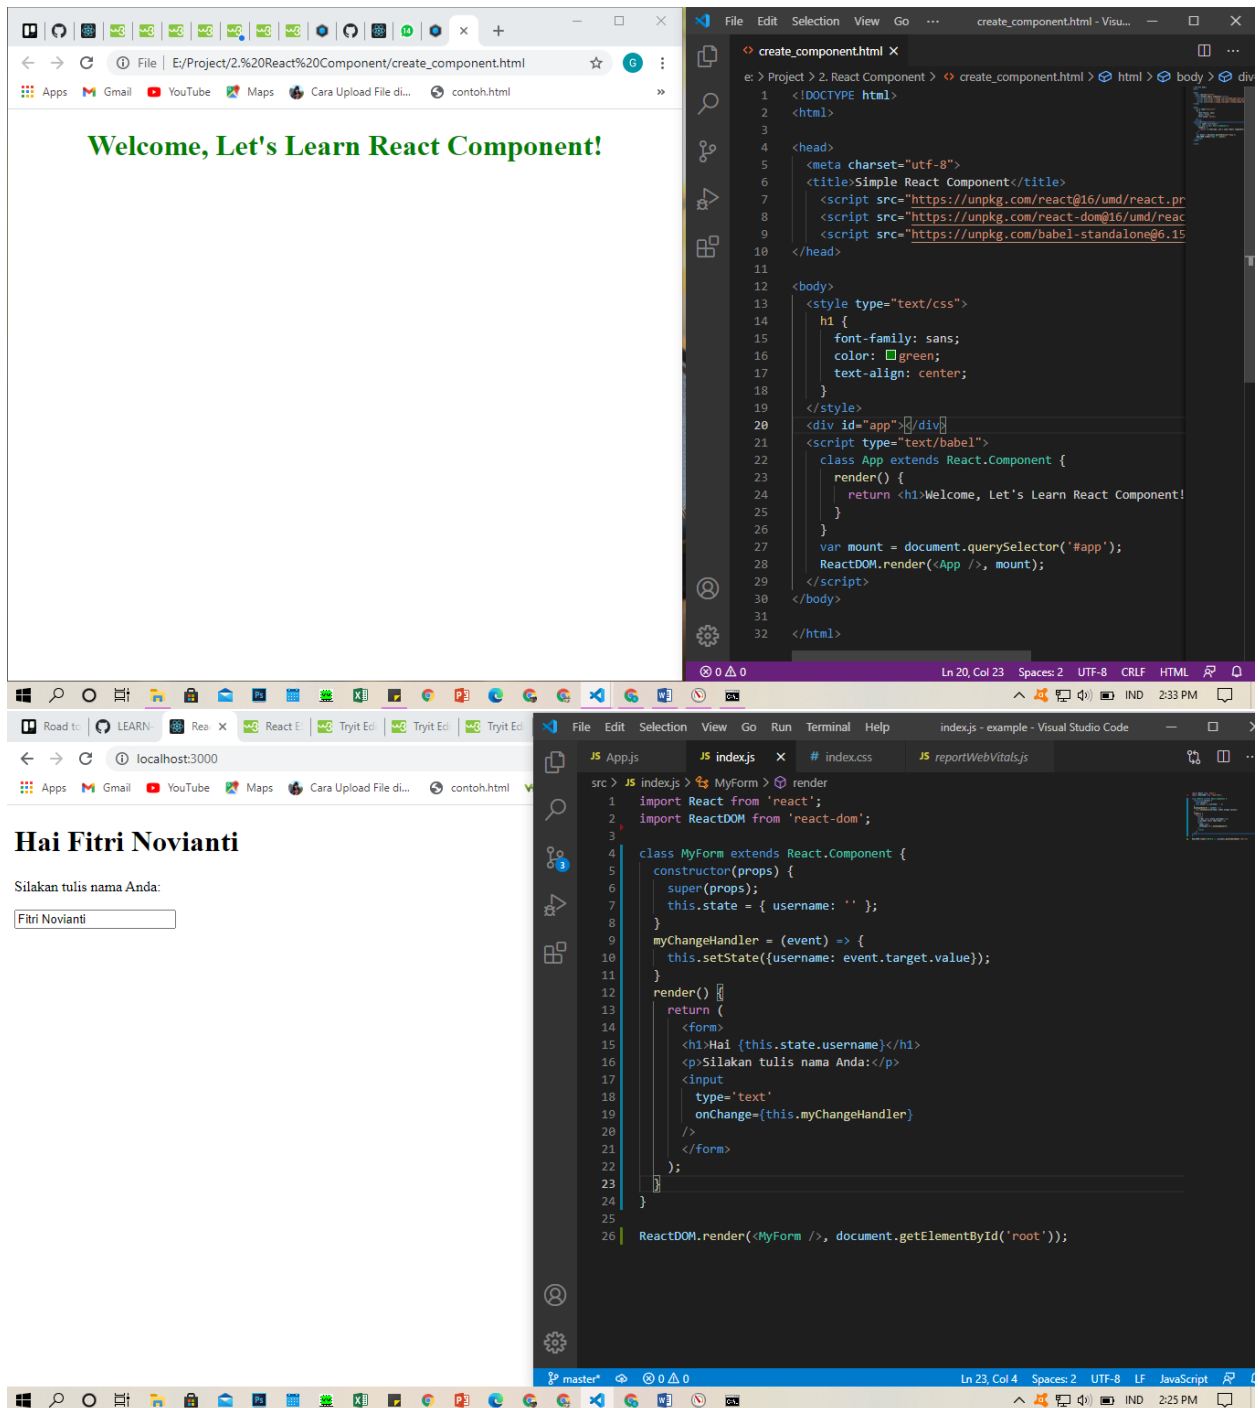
File | E:/Project/2.%20React%20Component/create_component.html

Apps Gmail YouTube Maps Cara Upload File di... contoh.html

Welcome, Let's Learn React Component!

File Edit Selection View Go ··· create_component.html - Visu...

create_component.html ×

e: > Project > 2. React Component > create_component.html > html > body > div

1 <!DOCTYPE html>
2 <html>
3
4 <head>
5 <meta charset="utf-8">
6 <title>Simple React Component</title>
7 <script src="https://unpkg.com/react@16/umd/react.pr
8 <script src="https://unpkg.com/react-dom@16/umd/reac
9 <script src="https://unpkg.com/babel-standalone@6.15
10 </head>
11
12 <body>
13 <style type="text/css">
14 h1 {
15 font-family: sans;
16 color: green;
17 text-align: center;
18 }
19 </style>
20 <div id="app"></div>
21 <script type="text/babel">
22 class App extends React.Component {
23 render() {
24 return <h1>Welcome, Let's Learn React Component!
25 }
26 }
27 var mount = document.querySelector('#app');
28 ReactDOM.render(<App />, mount);
29 </script>
30 </body>
31
32 </html>

⊗ 0 ⚠ 0 Ln 20, Col 23 Spaces: 2 UTF-8 CRLF HTML

IND 2:33 PM

Road to LEARN Rea React E Tryit Ed Tryit Ed Tryit Ed

localhost:3000

Apps Gmail YouTube Maps Cara Upload File di... contoh.html

Hai Fitri Novianti

Silakan tulis nama Anda:

Fitri Novianti

File Edit Selection View Go Run Terminal Help index.js - example - Visual Studio Code

App.js index.js × index.css reportWebVitals.js

src > index.js > MyForm > render

1 import React from 'react';
2 import ReactDOM from 'react-dom';
3
4 class MyForm extends React.Component {
5 constructor(props) {
6 super(props);
7 this.state = { username: '' };
8 }
9 myChangeHandler = (event) => {
10 this.setState({username: event.target.value});
11 }
12 render() {
13 return (
14 <form>
15 <h1>Hai {this.state.username}</h1>
16 <p>Silakan tulis nama Anda:</p>
17 <input
18 type='text'
19 onChange={this.myChangeHandler}
20 />
21 </form>
22 );
23 }
24 }
25
26 ReactDOM.render(<MyForm />, document.getElementById('root'));

master* ⊗ 0 ⚠ 0 Ln 23, Col 4 Spaces: 2 UTF-8 LF JavaScript

IND 2:25 PM